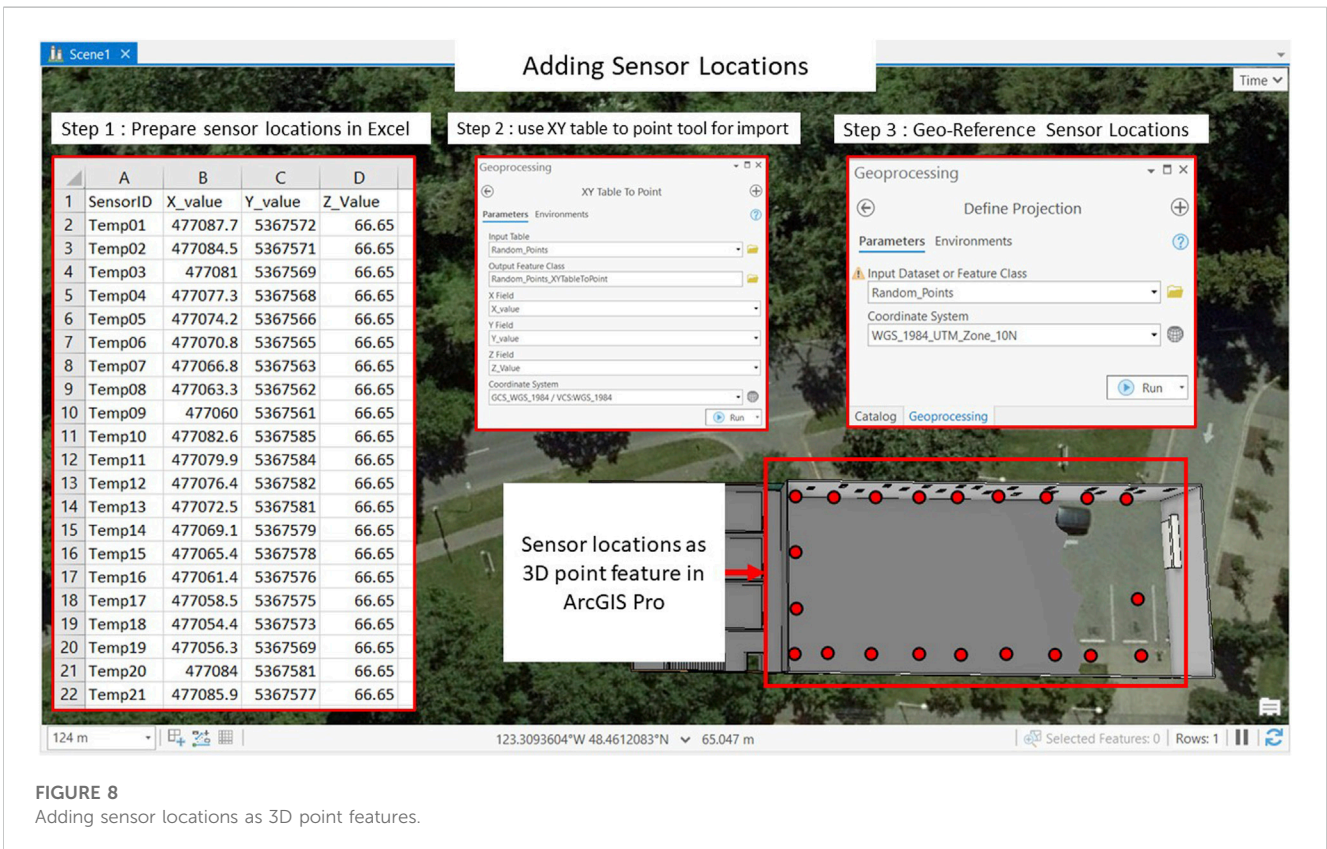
Scene1 ×

Adding Sensor Locations

Time

Step 1 : Prepare sensor locations in Excel

| | A | B | C | D |
|---|---|---|---|---|
| 1 | SensorID | X_value | Y_value | Z_Value |
| 2 | Temp01 | 477087.7 | 5367572 | 66.65 |
| 3 | Temp02 | 477084.5 | 5367571 | 66.65 |
| 4 | Temp03 | 477081 | 5367569 | 66.65 |
| 5 | Temp04 | 477077.3 | 5367568 | 66.65 |
| 6 | Temp05 | 477074.2 | 5367566 | 66.65 |
| 7 | Temp06 | 477070.8 | 5367565 | 66.65 |
| 8 | Temp07 | 477066.8 | 5367563 | 66.65 |
| 9 | Temp08 | 477063.3 | 5367562 | 66.65 |
| 10 | Temp09 | 477060 | 5367561 | 66.65 |
| 11 | Temp10 | 477082.6 | 5367585 | 66.65 |
| 12 | Temp11 | 477079.9 | 5367584 | 66.65 |
| 13 | Temp12 | 477076.4 | 5367582 | 66.65 |
| 14 | Temp13 | 477072.5 | 5367581 | 66.65 |
| 15 | Temp14 | 477069.1 | 5367579 | 66.65 |
| 16 | Temp15 | 477065.4 | 5367578 | 66.65 |
| 17 | Temp16 | 477061.4 | 5367576 | 66.65 |
| 18 | Temp17 | 477058.5 | 5367575 | 66.65 |
| 19 | Temp18 | 477054.4 | 5367573 | 66.65 |
| 20 | Temp19 | 477056.3 | 5367569 | 66.65 |
| 21 | Temp20 | 477084 | 5367581 | 66.65 |
| 22 | Temp21 | 477085.9 | 5367577 | 66.65 |

Step 2 : use XY table to point tool for import

Geoprocessing
XY Table To Point
Parameters Environments
Input Table
Random_Points
Output Feature Class
Random_Points_XYTableToPoint
X Field
X_value
Y Field
Y_value
Z Field
Z_Value
Coordinate System
GCS_WGS_1984 / VCS:WGS_1984
Run

Step 3 : Geo-Reference Sensor Locations

Geoprocessing
Define Projection
Parameters Environments
Input Dataset or Feature Class
Random_Points
Coordinate System
WGS_1984_UTM_Zone_10N
Run
Catalog Geoprocessing

Sensor locations as 3D point feature in ArcGIS Pro

124 m
123.3093604°W 48.4612083°N 65.047 m
Selected Features: 0 | Rows: 1

FIGURE 8
Adding sensor locations as 3D point features.